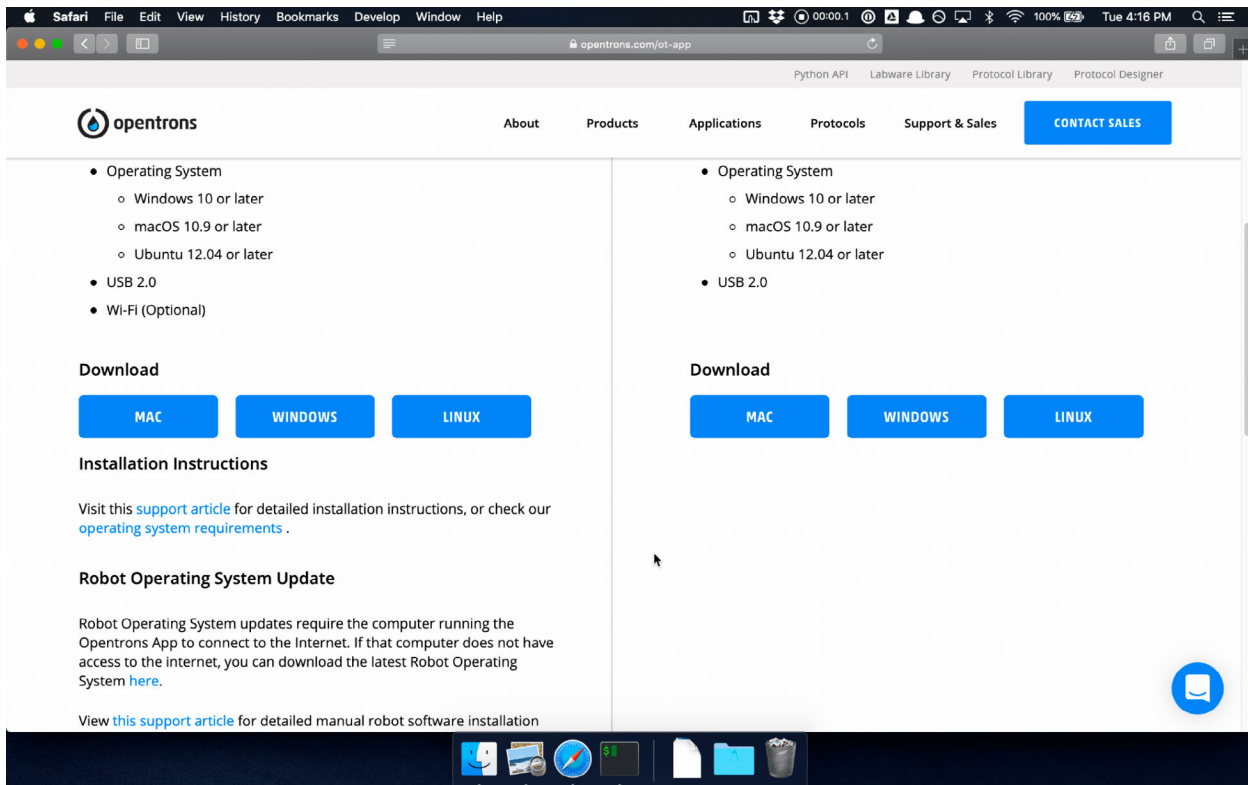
Safari File Edit View History Bookmarks Develop Window Help

00:00.1 100% Tue 4:16 PM

opentrons.com/ot-app

Python API Labware Library Protocol Library Protocol Designer

opentrons

About Products Applications Protocols Support & Sales CONTACT SALES

- Operating System
  - Windows 10 or later
  - macOS 10.9 or later
  - Ubuntu 12.04 or later
- USB 2.0
- Wi-Fi (Optional)

Download

MAC WINDOWS LINUX

Installation Instructions

Visit this support article for detailed installation instructions, or check our operating system requirements .

Robot Operating System Update

Robot Operating System updates require the computer running the Opentrons App to connect to the Internet. If that computer does not have access to the internet, you can download the latest Robot Operating System here.

View this support article for detailed manual robot software installation

- Operating System
  - Windows 10 or later
  - macOS 10.9 or later
  - Ubuntu 12.04 or later
- USB 2.0

Download

MAC WINDOWS LINUX